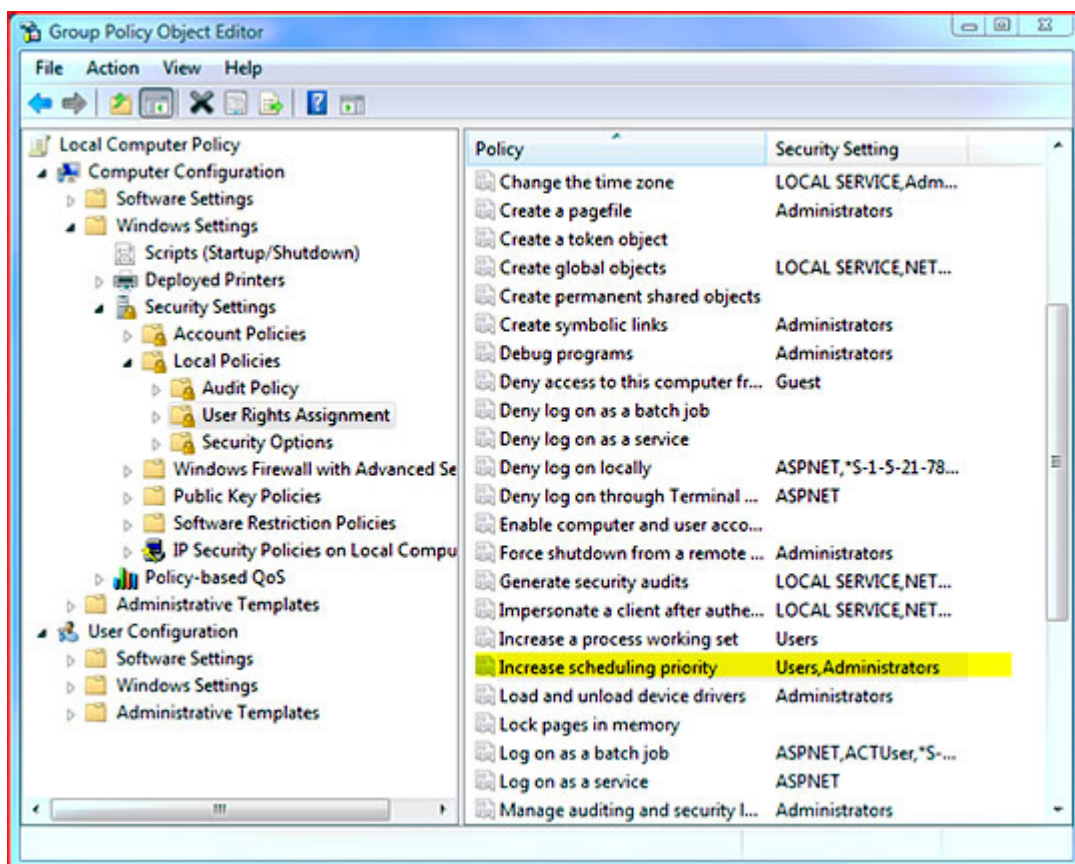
Group Policy Object Editor

File Action View Help

Local Computer Policy
Computer Configuration
Software Settings
Windows Settings
Scripts (Startup/Shutdown)
Deployed Printers
Security Settings
Account Policies
Local Policies
Audit Policy
User Rights Assignment
Security Options
Windows Firewall with Advanced Se
Public Key Policies
Software Restriction Policies
IP Security Policies on Local Compu
Policy-based QoS
Administrative Templates
User Configuration
Software Settings
Windows Settings
Administrative Templates

| Policy | Security Setting |
|---|---|
| Change the time zone | LOCAL SERVICE,Adm... |
| Create a pagefile | Administrators |
| Create a token object | |
| Create global objects | LOCAL SERVICE,NET... |
| Create permanent shared objects | |
| Create symbolic links | Administrators |
| Debug programs | Administrators |
| Deny access to this computer fr... | Guest |
| Deny log on as a batch job | |
| Deny log on as a service | |
| Deny log on locally | ASPNET,*S-1-5-21-78... |
| Deny log on through Terminal ... | ASPNET |
| Enable computer and user acco... | |
| Force shutdown from a remote ... | Administrators |
| Generate security audits | LOCAL SERVICE,NET... |
| Impersonate a client after authe... | LOCAL SERVICE,NET... |
| Increase a process working set | Users |
| Increase scheduling priority | Users,Administrators |
| Load and unload device drivers | Administrators |
| Lock pages in memory | |
| Log on as a batch job | ASPNET,ACTUser,*S-... |
| Log on as a service | ASPNET |
| Manage auditing and security l... | Administrators |